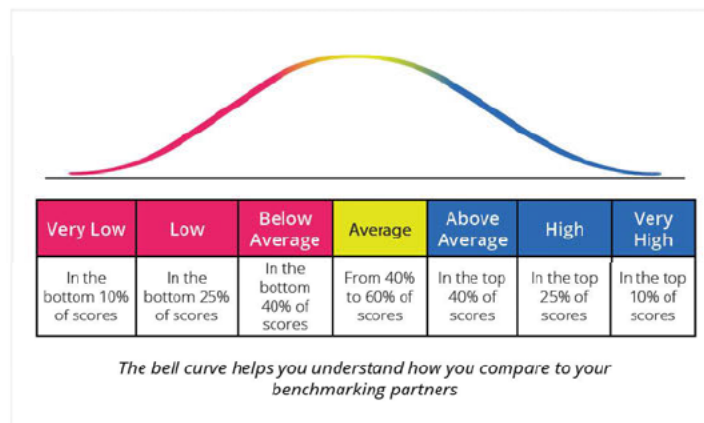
| Very Low | Low | Below Average | Average | Above Average | High | Very High |
|---|---|---|---|---|---|---|
| In the bottom 10% of scores | In the bottom 25% of scores | In the bottom 40% of scores | From 40% to 60% of scores | In the top 40% of scores | In the top 25% of scores | In the top 10% of scores |

The bell curve helps you understand how you compare to your benchmarking partners